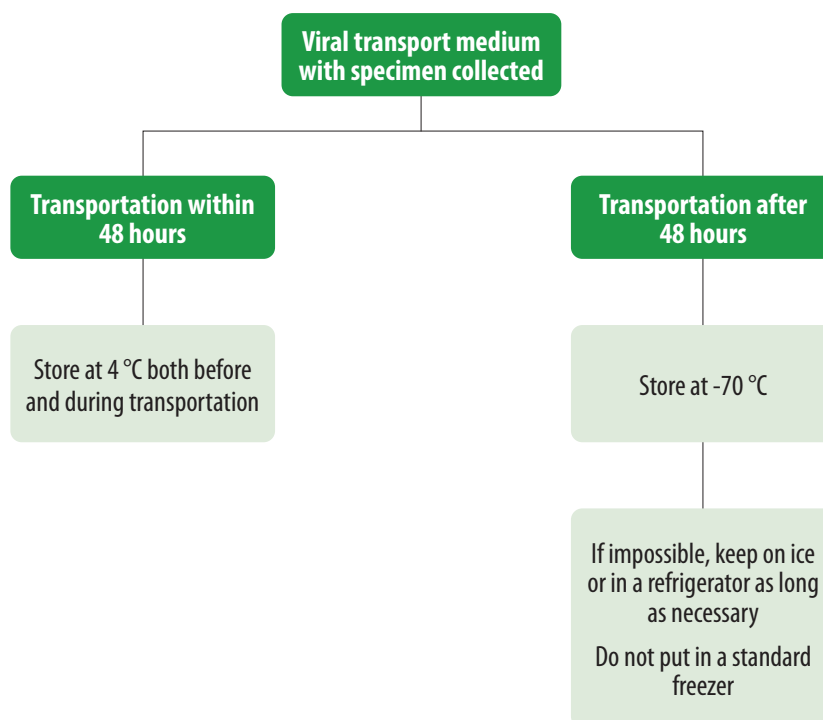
Viral transport medium with specimen collected

Transportation within 48 hours

Store at 4 °C both before and during transportation

Transportation after 48 hours

Store at -70 °C

If impossible, keep on ice or in a refrigerator as long as necessary

Do not put in a standard freezer